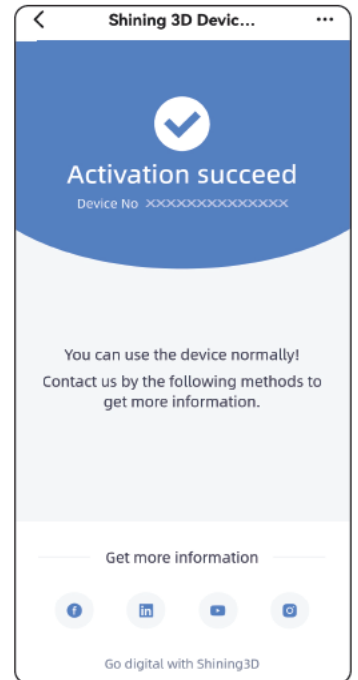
Shining 3D Devic...

Activation succeed

Device No XXXXXXXXXXXXXX

You can use the device normally!

Contact us by the following methods to get more information.

Get more information

Go digital with Shining3D